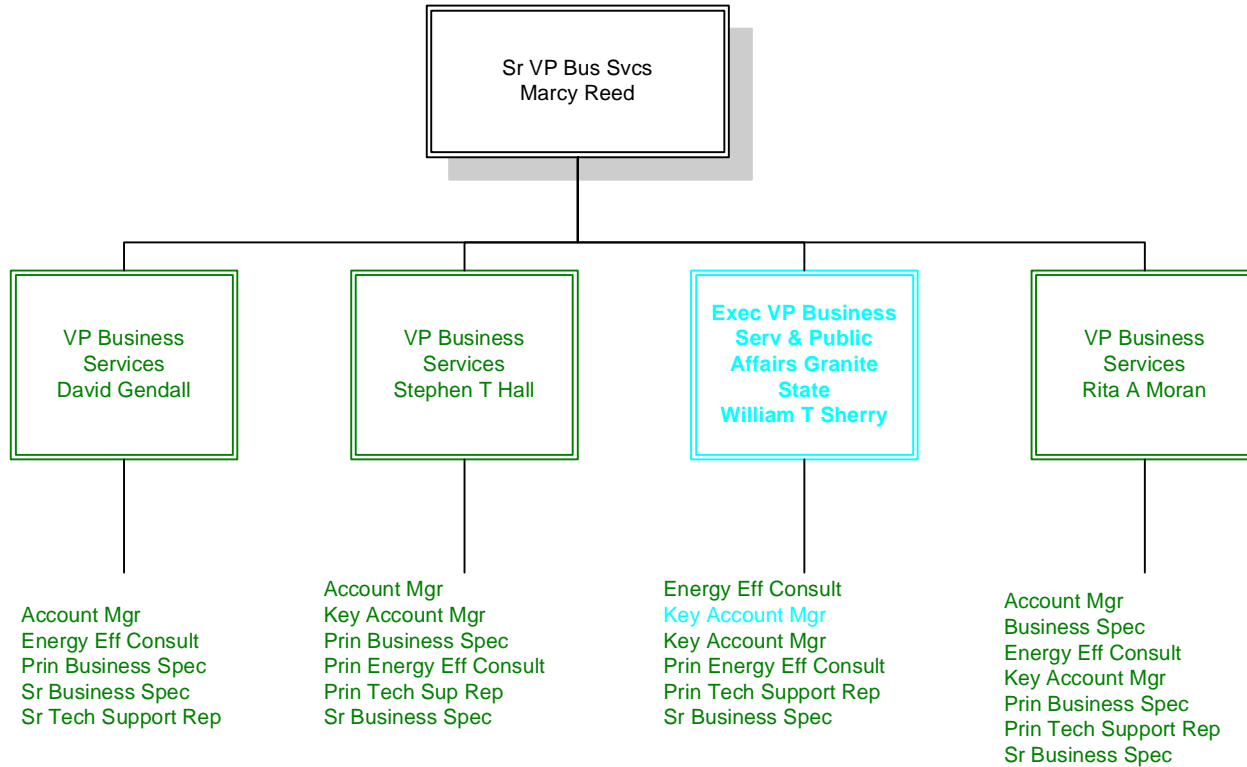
Sr VP Bus Svcs
Marcy Reed

VP Business
Services
David Gendall

VP Business
Services
Stephen T Hall

Exec VP Business
Serv & Public
Affairs Granite
State
William T Sherry

VP Business
Services
Rita A Moran

Account Mgr
Energy Eff Consult
Prin Business Spec
Sr Business Spec
Sr Tech Support Rep

Account Mgr
Key Account Mgr
Prin Business Spec
Prin Energy Eff Consult
Prin Tech Sup Rep
Sr Business Spec

Energy Eff Consult
Key Account Mgr
Key Account Mgr
Prin Energy Eff Consult
Prin Tech Support Rep
Sr Business Spec

Account Mgr
Business Spec
Energy Eff Consult
Key Account Mgr
Prin Business Spec
Prin Tech Support Rep
Sr Business Spec